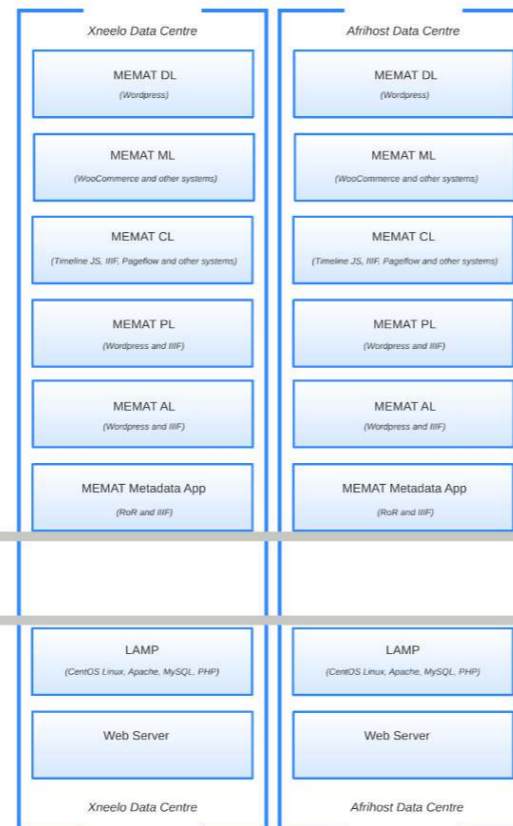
Xneelo Data Centre

MEMAT DL
(Wordpress)

MEMAT ML
(WooCommerce and other systems)

MEMAT CL
(Timeline JS, IIIF, Pageflow and other systems)

MEMAT PL
(Wordpress and IIIF)

MEMAT AL
(Wordpress and IIIF)

MEMAT Metadata App
(RoR and IIIF)

LAMP
(CentOS Linux, Apache, MySQL, PHP)

Web Server

Xneelo Data Centre

Afrihost Data Centre

MEMAT DL
(Wordpress)

MEMAT ML
(WooCommerce and other systems)

MEMAT CL
(Timeline JS, IIIF, Pageflow and other systems)

MEMAT PL
(Wordpress and IIIF)

MEMAT AL
(Wordpress and IIIF)

MEMAT Metadata App
(RoR and IIIF)

LAMP
(CentOS Linux, Apache, MySQL, PHP)

Web Server

Afrihost Data Centre